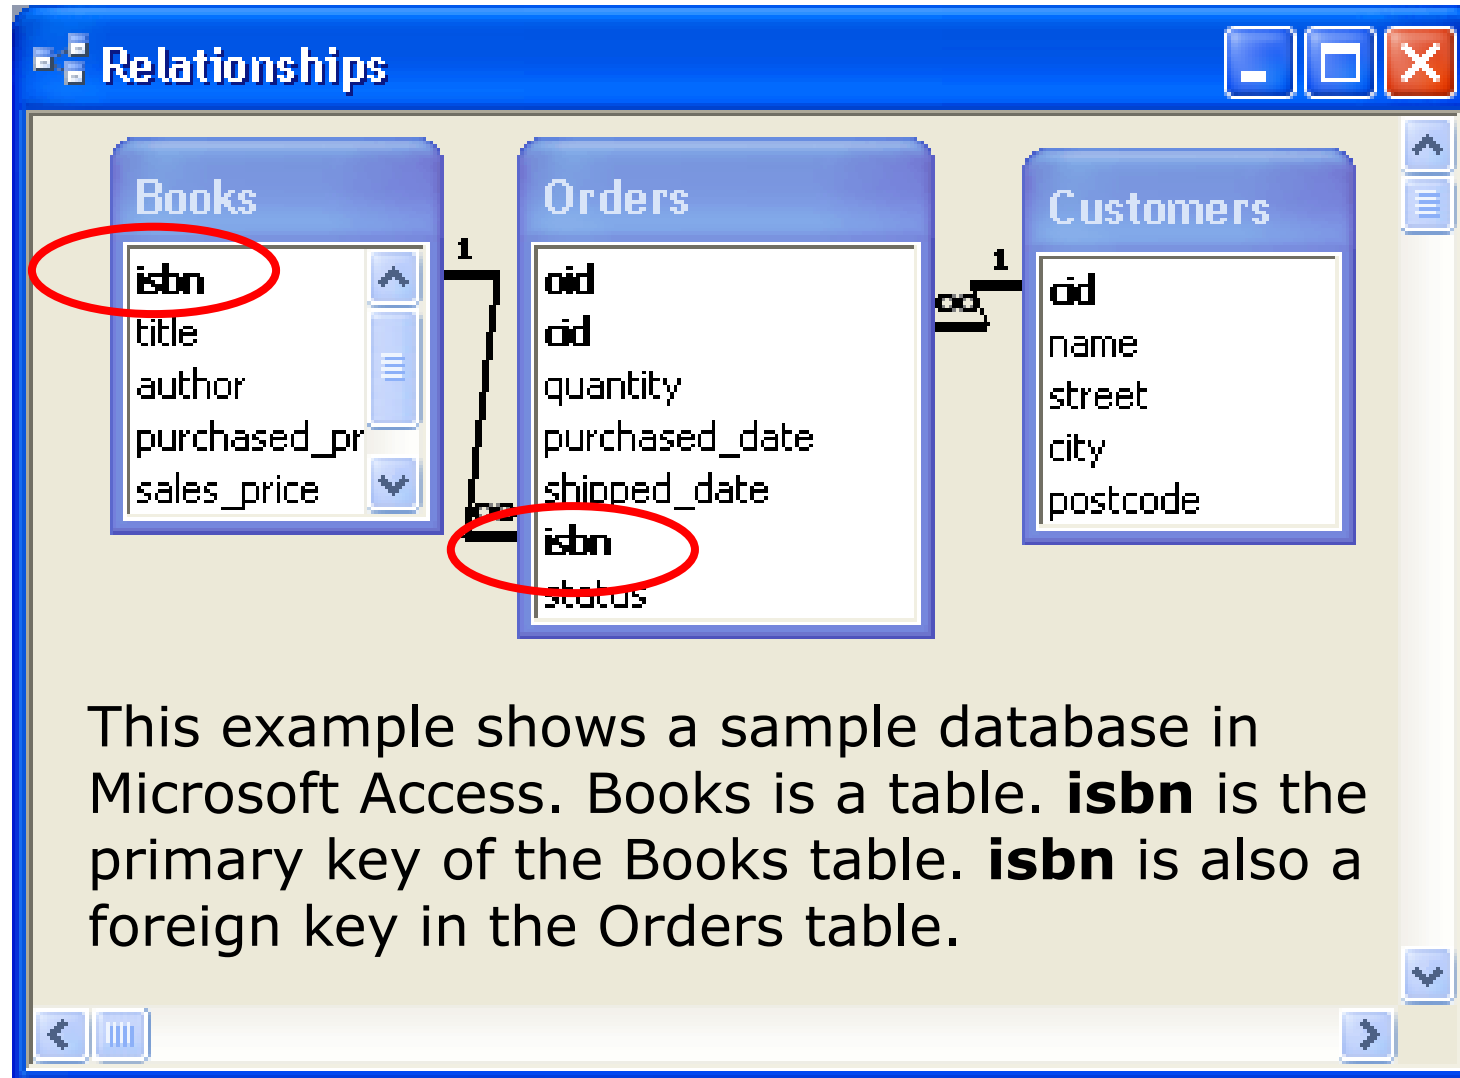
Relationships

Books
isbn
title
author
purchased_pr
sales_price

1

∞

Orders
oid
cid
quantity
purchased_date
shipped_date
isbn
status

∞

1

Customers
cid
name
street
city
postcode

This example shows a sample database in Microsoft Access. Books is a table. **isbn** is the primary key of the Books table. **isbn** is also a foreign key in the Orders table.